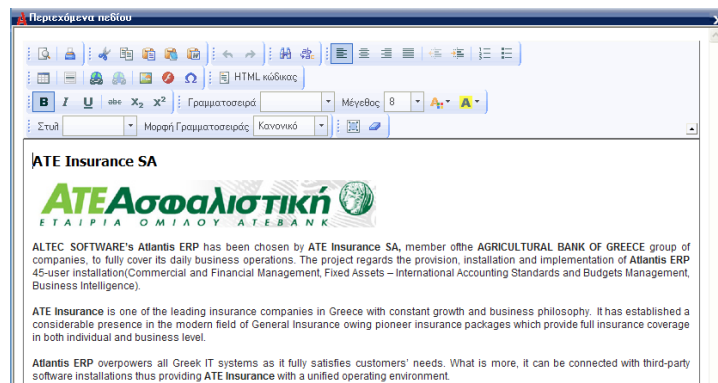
Περιεχόμενα πεδίου

HTML κώδικας

B I U abc $X_2$ $X^2$ Γραμματοσειρά Μέγεθος 8

Στυλ Μορφή Γραμματοσειράς Κανονικό

ATE Insurance SA

ATEΑσφαλιστική
ΕΤΑΙΡΙΑ ΟΜΙΛΟΥ ΑΤΕΒΑΝΚ

ALTEC SOFTWARE's Atlantis ERP has been chosen by ATE Insurance SA, member ofthe AGRICULTURAL BANK OF GREECE group of companies, to fully cover its daily business operations. The project regards the provision, installation and implementation of Atlantis ERP 45-user installation(Commercial and Financial Management, Fixed Assets – International Accounting Standards and Budgets Management, Business Intelligence).

ATE Insurance is one of the leading insurance companies in Greece with constant growth and business philosophy. It has established a considerable presence in the modern field of General Insurance owing pioneer insurance packages which provide full insurance coverage in both individual and business level.

Atlantis ERP overpowers all Greek IT systems as it fully satisfies customers' needs. What is more, it can be connected with third-party software installations thus providing ATE Insurance with a unified operating environment.